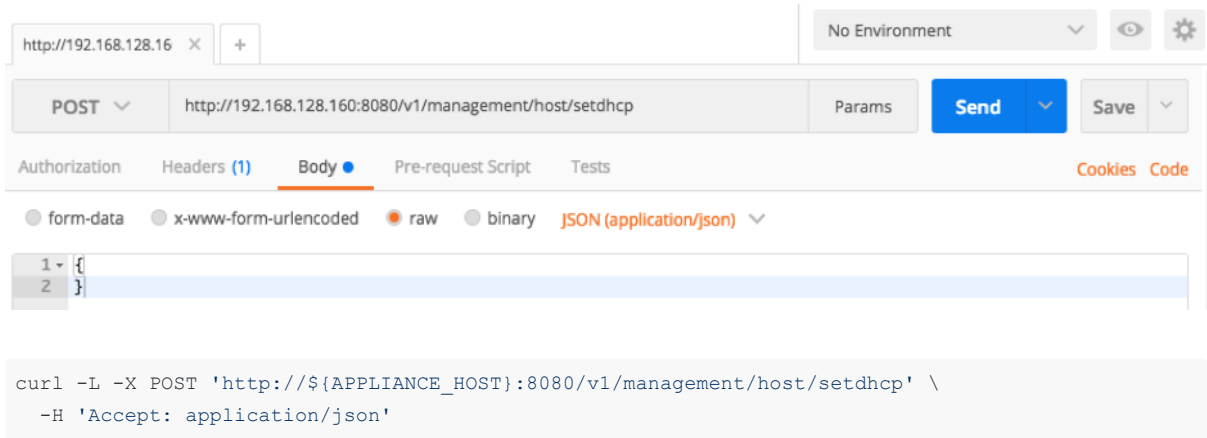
http://192.168.128.16 ×   +

No Environment

POST   http://192.168.128.160:8080/v1/management/host/setdhcp   Params   Send   Save

Authorization   Headers (1)   Body   Pre-request Script   Tests   Cookies   Code

form-data   x-www-form-urlencoded   raw   binary   JSON (application/json)

1 {
2 }

curl -L -X POST 'http://${APPLIANCE_HOST}:8080/v1/management/host/setdhcp' \
  -H 'Accept: application/json'